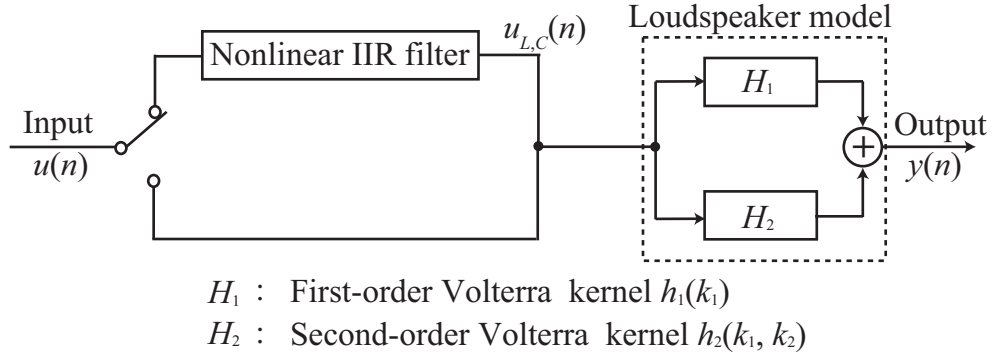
Loudspeaker model

Nonlinear IIR filter

$u_{L,C}(n)$

Input

$u(n)$

$H_1$

$H_2$

Output

$y(n)$

$H_1$ : First-order Volterra kernel $h_1(k_1)$

$H_2$ : Second-order Volterra kernel $h_2(k_1, k_2)$